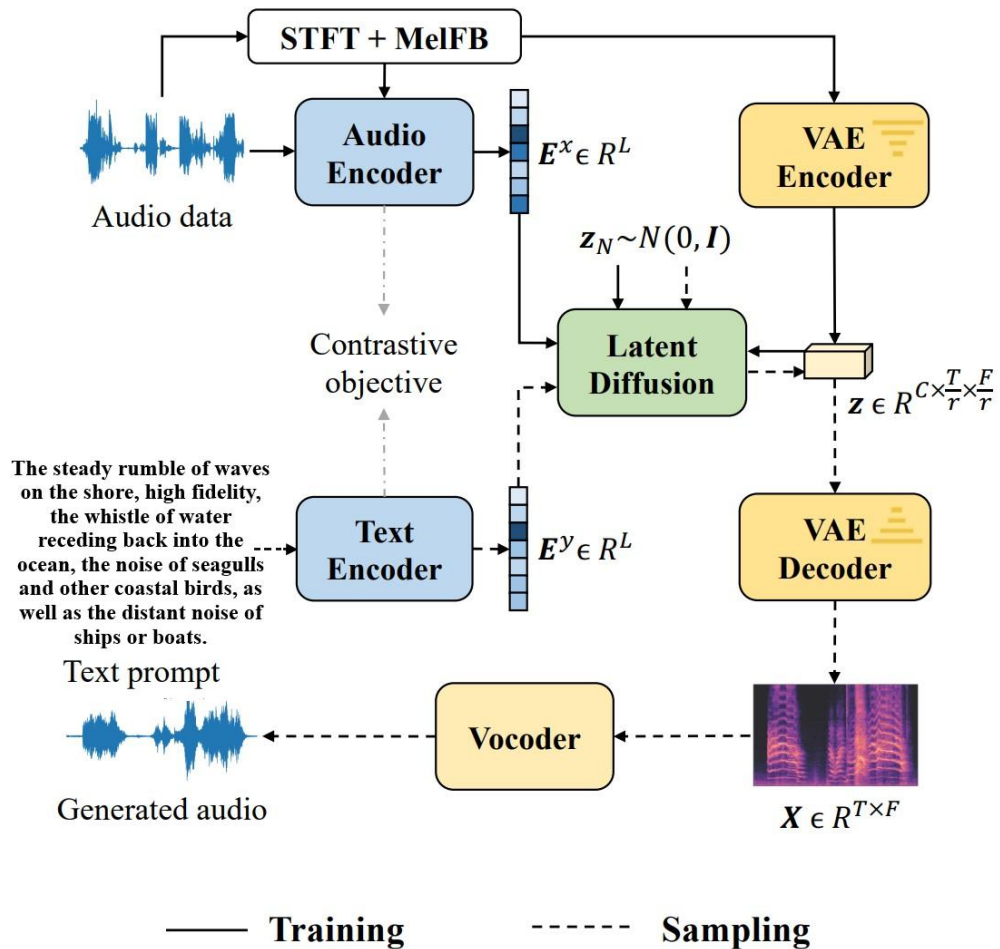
STFT + MelFB

Audio Encoder

$\boldsymbol{E}^x \in R^L$

VAE Encoder

Audio data

$\boldsymbol{z}_N \sim N(0, \boldsymbol{I})$

Contrastive objective

Latent Diffusion

$\boldsymbol{z} \in R^{C \times \frac{T}{r} \times \frac{F}{r}}$

The steady rumble of waves on the shore, high fidelity, the whistle of water receding back into the ocean, the noise of seagulls and other coastal birds, as well as the distant noise of ships or boats.

Text Encoder

$\boldsymbol{E}^y \in R^L$

VAE Decoder

Text prompt

Vocoder

Generated audio

$\boldsymbol{X} \in R^{T \times F}$

Training

Sampling